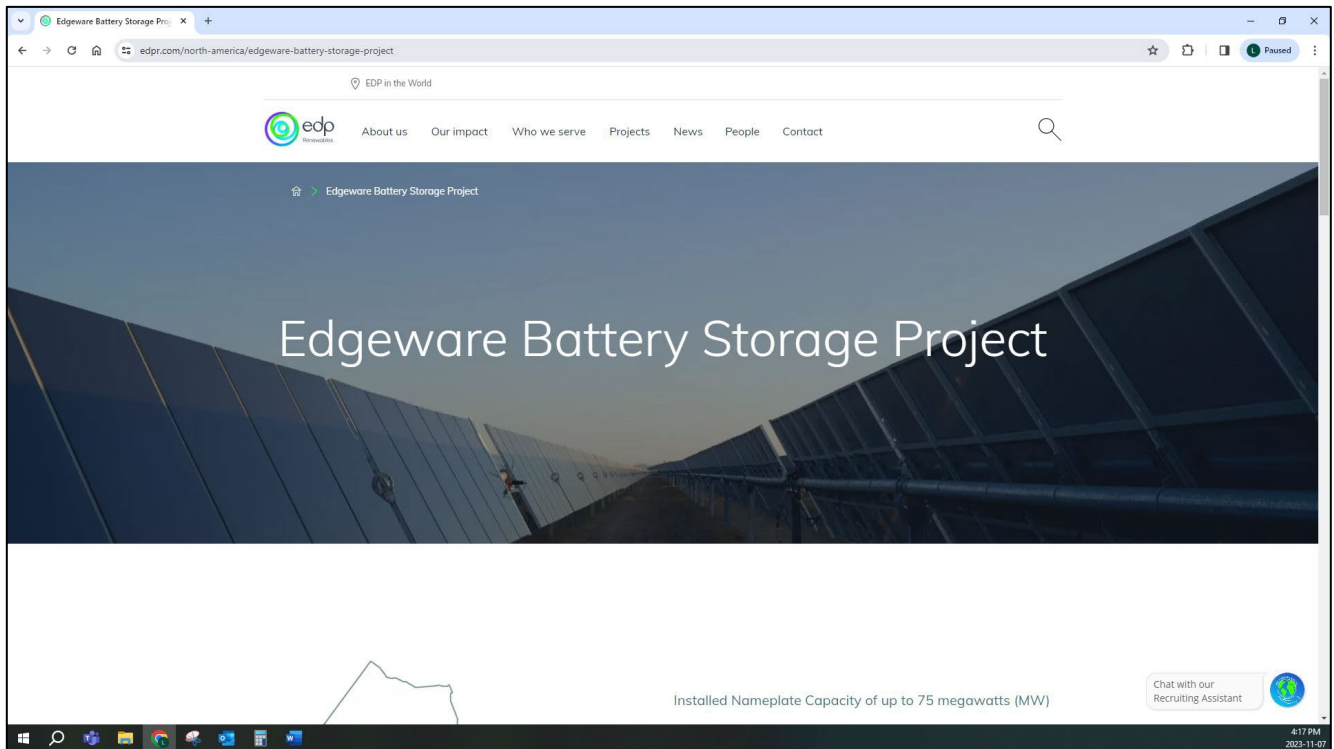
Edgeware Battery Storage Proj ×

edpr.com/north-america/edgeware-battery-storage-project

Paused

EDP in the World

edp Renewables

About us Our impact Who we serve Projects News People Contact

Edgeware Battery Storage Project

Edgeware Battery Storage Project

Installed Nameplate Capacity of up to 75 megawatts (MW)

Chat with our Recruiting Assistant

4:17 PM
2023-11-07